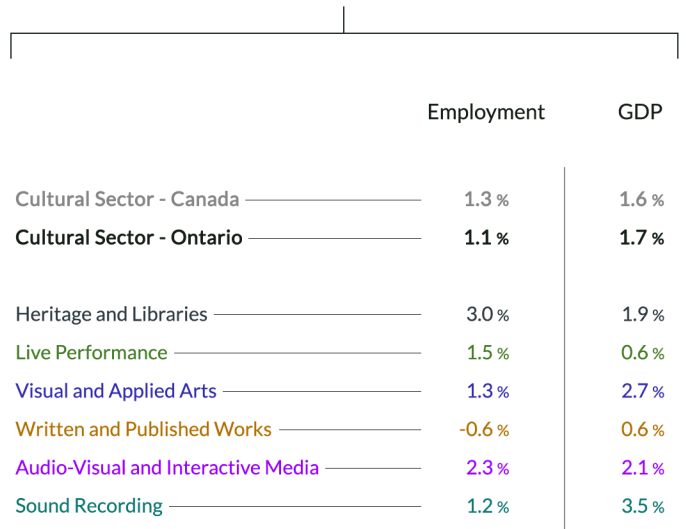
| | Employment | GDP |
|---|---|---|
| Cultural Sector - Canada | 1.3 % | 1.6 % |
| Cultural Sector - Ontario | 1.1 % | 1.7 % |
| Heritage and Libraries | 3.0 % | 1.9 % |
| Live Performance | 1.5 % | 0.6 % |
| Visual and Applied Arts | 1.3 % | 2.7 % |
| Written and Published Works | -0.6 % | 0.6 % |
| Audio-Visual and Interactive Media | 2.3 % | 2.1 % |
| Sound Recording | 1.2 % | 3.5 % |